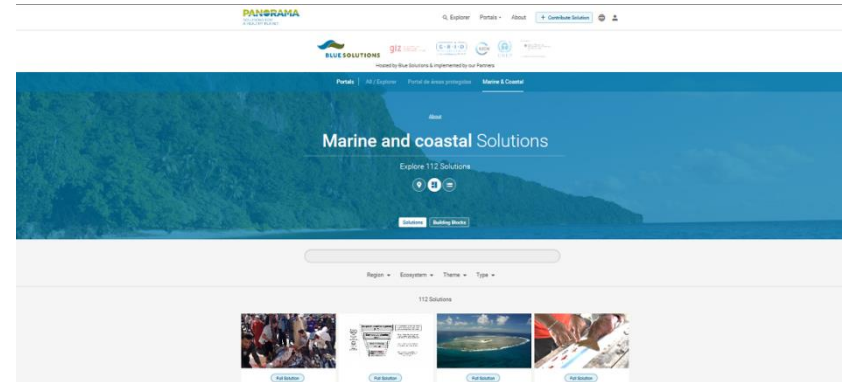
PANORAMA
SOLUTIONS FOR A HEALTHY PLANET

Explorer Portals About + Contribute Solution

BLUE SOLUTIONS giz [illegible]

Hosted by Blue Solutions & implemented by our Partners

Portals All / Explorer Portal de áreas protegidas Marine & Coastal

About

Marine and coastal Solutions

Explore 112 Solutions

Solutions Building Blocks

Region Ecosystem Theme Type

112 Solutions

Full Solution Full Solution Full Solution Full Solution